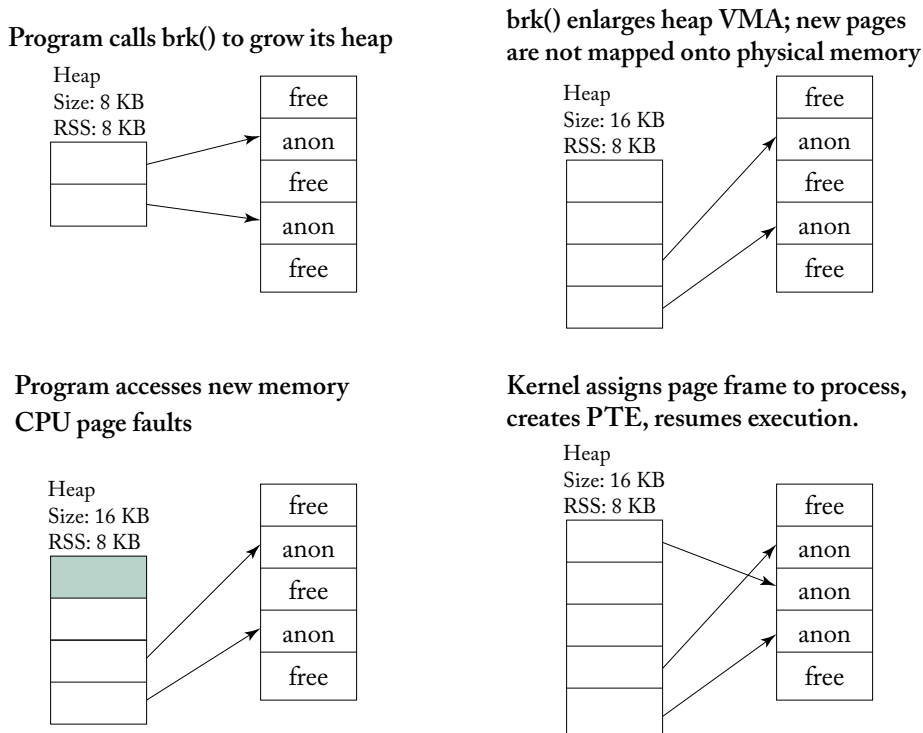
Program calls brk() to grow its heap

Heap
Size: 8 KB
RSS: 8 KB

free
anon
free
anon
free

brk() enlarges heap VMA; new pages are not mapped onto physical memory

Heap
Size: 16 KB
RSS: 8 KB

free
anon
free
anon
free

Program accesses new memory
CPU page faults

Heap
Size: 16 KB
RSS: 8 KB

free
anon
free
anon
free

Kernel assigns page frame to process, creates PTE, resumes execution.

Heap
Size: 16 KB
RSS: 8 KB

free
anon
anon
anon
free